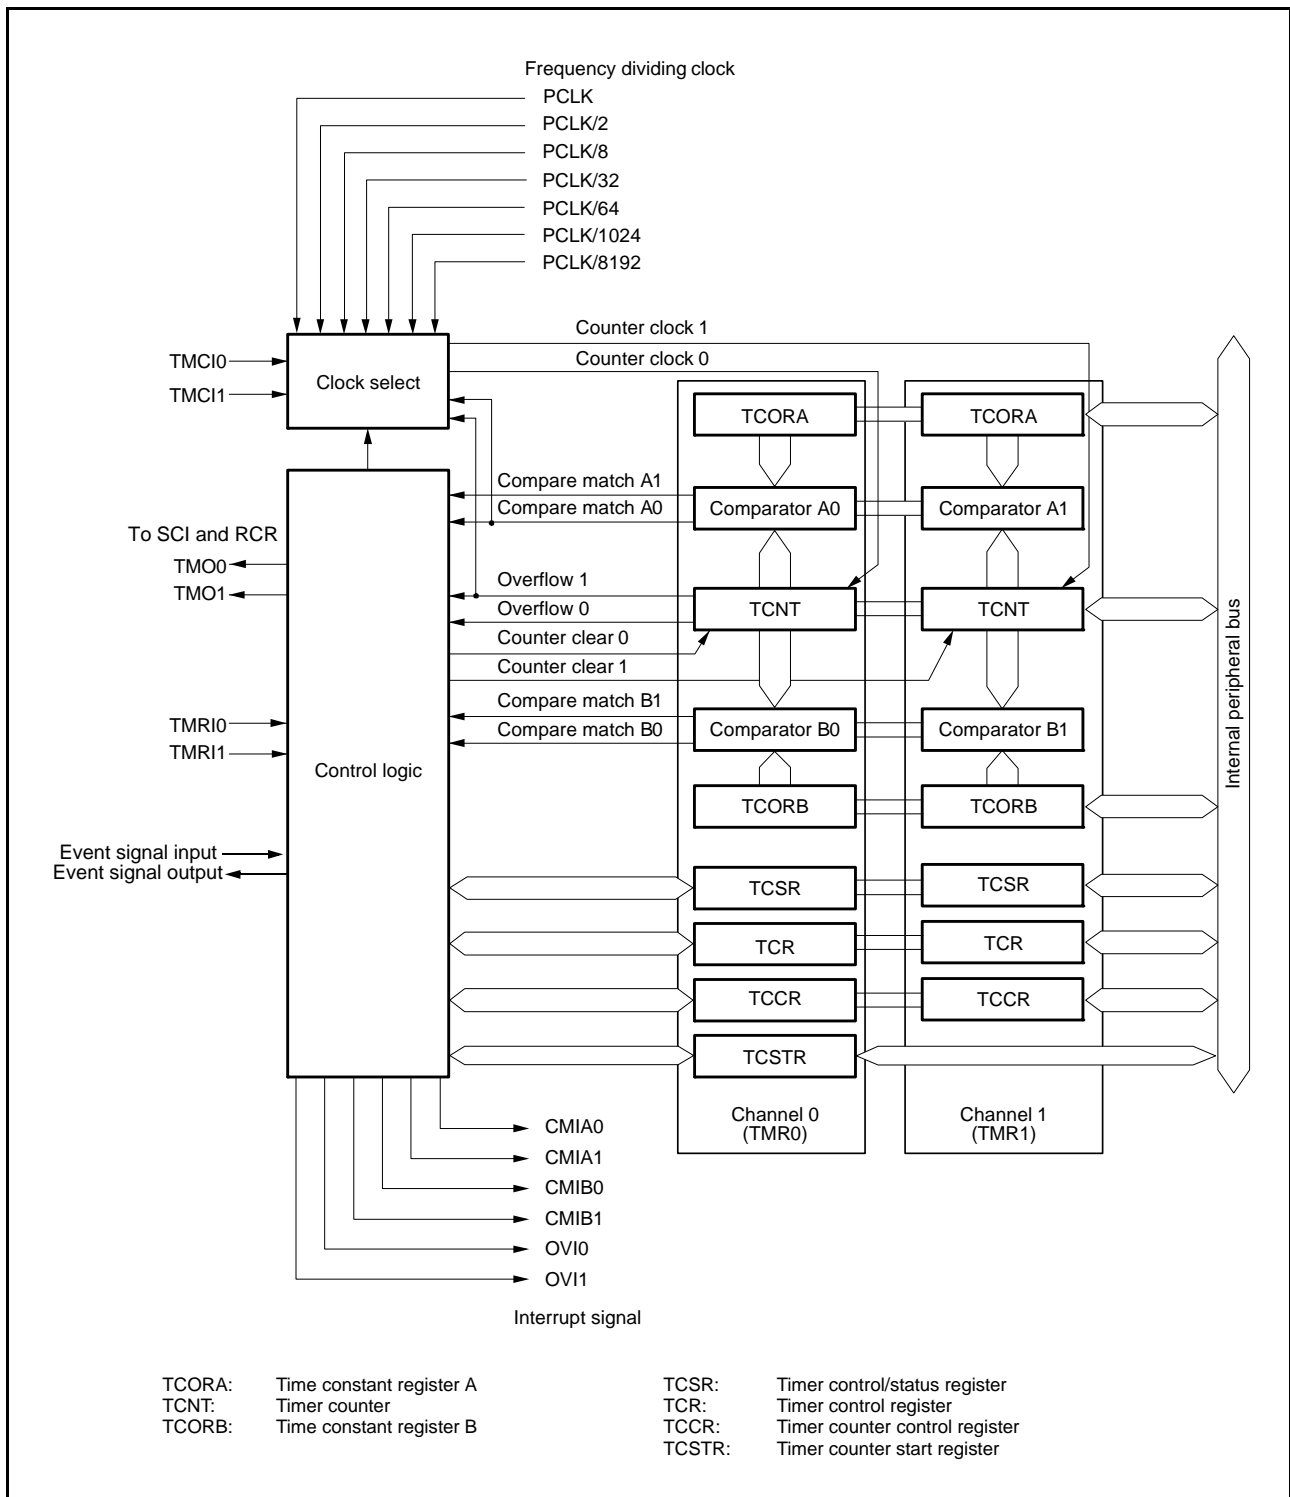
Frequency dividing clock
PCLK
PCLK/2
PCLK/8
PCLK/32
PCLK/64
PCLK/1024
PCLK/8192

Counter clock 1
Counter clock 0

TMCI0
TMCI1
Clock select

TCORA
TCORA

Compare match A1
Compare match A0
Comparator A0
Comparator A1

To SCI and RCR
TMO0
TMO1

Overflow 1
Overflow 0
TCNT
TCNT
Counter clear 0
Counter clear 1

Compare match B1
Compare match B0
Comparator B0
Comparator B1

TMRI0
TMRI1
Control logic

TCORB
TCORB

Event signal input
Event signal output

TCSR
TCSR
TCR
TCR
TCCR
TCCR
TCSTR

Internal peripheral bus

Channel 0
(TMR0)
Channel 1
(TMR1)

CMIA0
CMIA1
CMIB0
CMIB1
OVI0
OVI1

Interrupt signal

TCORA: Time constant register A
TCNT: Timer counter
TCORB: Time constant register B

TCSR: Timer control/status register
TCR: Timer control register
TCCR: Timer counter control register
TCSTR: Timer counter start register